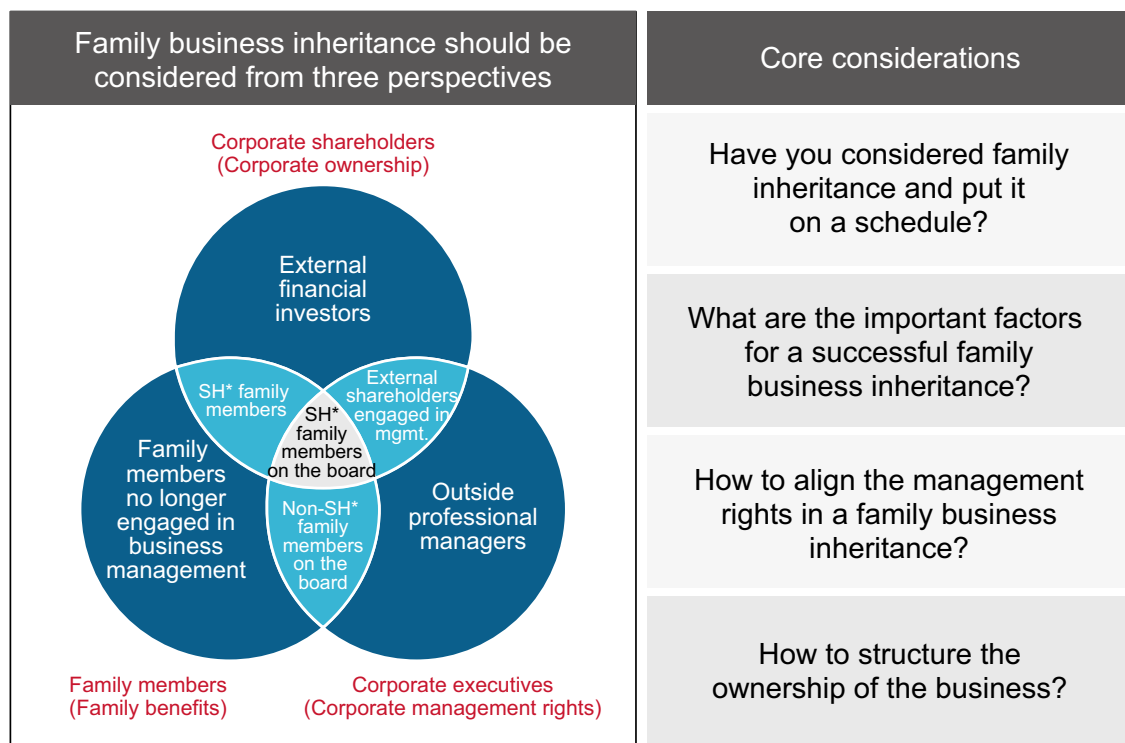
Family business inheritance should be considered from three perspectives

Corporate shareholders
(Corporate ownership)

External financial investors

SH* family members

External shareholders engaged in mgmt.

SH* family members on the board

Family members no longer engaged in business management

Non-SH* family members on the board

Outside professional managers

Family members
(Family benefits)

Corporate executives
(Corporate management rights)

Core considerations

Have you considered family inheritance and put it on a schedule?

What are the important factors for a successful family business inheritance?

How to align the management rights in a family business inheritance?

How to structure the ownership of the business?